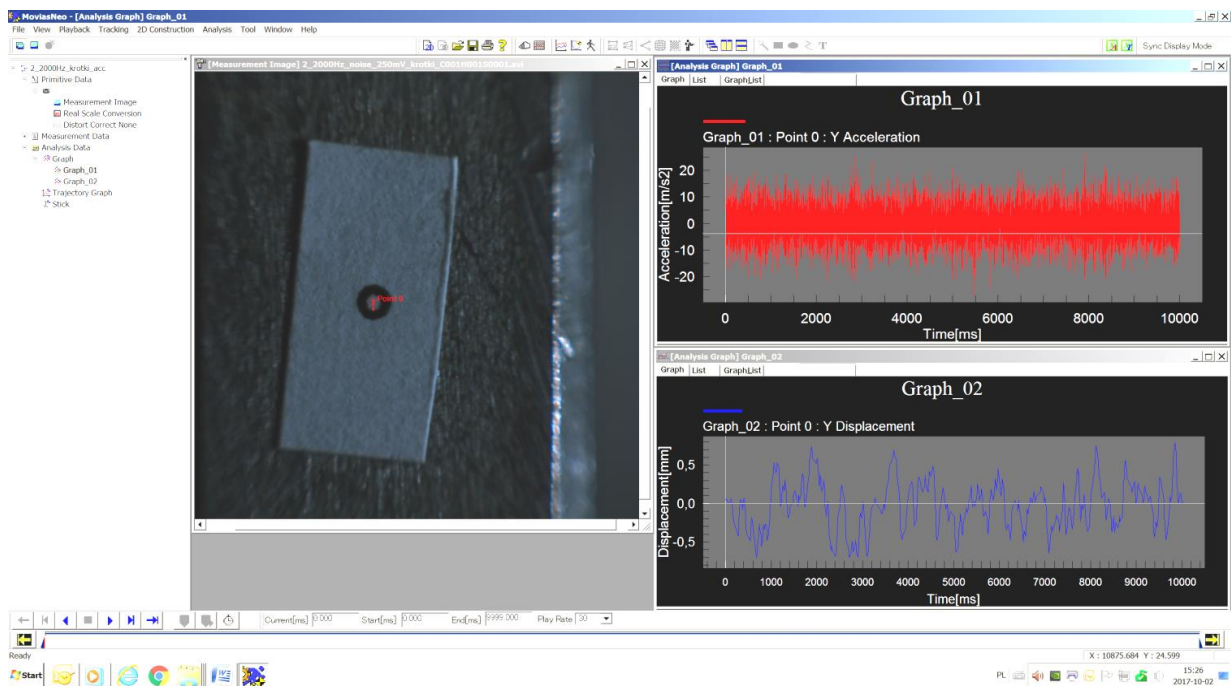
MoviasNeo - [Analysis Graph] Graph_01
File View Playback Tracking 2D Construction Analysis Tool Window Help
Sync Display Mode

2_2000Hz_krotki_acc
Primitive Data
Measurement Image
Real Scale Conversion
Distort Correct None
Measurement Data
Analysis Data
Graph
Graph_01
Graph_02
Trajectory Graph
Stick

[Measurement Image] 2_2000Hz_noise_250mV_krotki_C001H001S0001.avi
Point 0

[Analysis Graph] Graph_01
Graph List Graph,List
Graph_01
Graph_01 : Point 0 : Y Acceleration
Acceleration[m/s2]
20
10
0
-10
-20
0 2000 4000 6000 8000 10000
Time[ms]

[Analysis Graph] Graph_02
Graph List Graph,List
Graph_02
Graph_02 : Point 0 : Y Displacement
Displacement[mm]
0,5
0,0
-0,5
0 1000 2000 3000 4000 5000 6000 7000 8000 9000 10000
Time[ms]

Current[ms] 0.000 Start[ms] 0.000 End[ms] 9999.000 Play Rate 30
Ready
X : 10875.684 Y : 24.599
Start
PL
15:26
2017-10-02